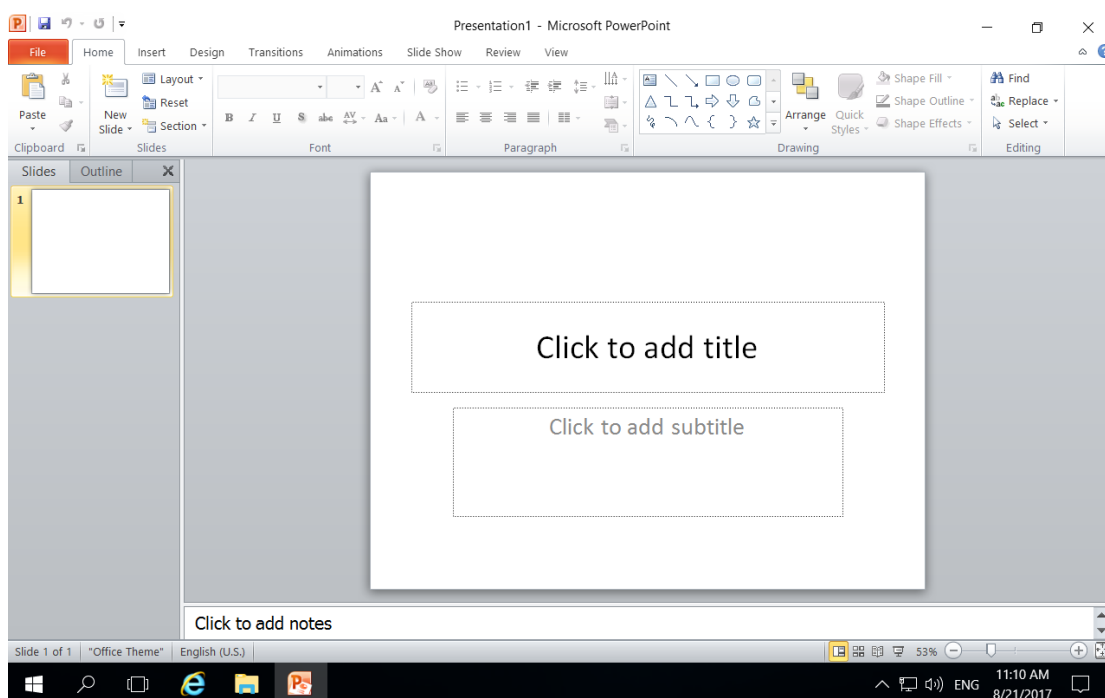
Presentation1 - Microsoft PowerPoint

File Home Insert Design Transitions Animations Slide Show Review View

Paste
New Slide
Layout
Reset
Section
Clipboard
Slides
Font
Paragraph
Arrange
Quick Styles
Shape Fill
Shape Outline
Shape Effects
Drawing
Find
Replace
Select
Editing

Slides Outline

1

Click to add title

Click to add subtitle

Click to add notes

Slide 1 of 1 "Office Theme" English (U.S.)

53%

ENG
11:10 AM
8/21/2017